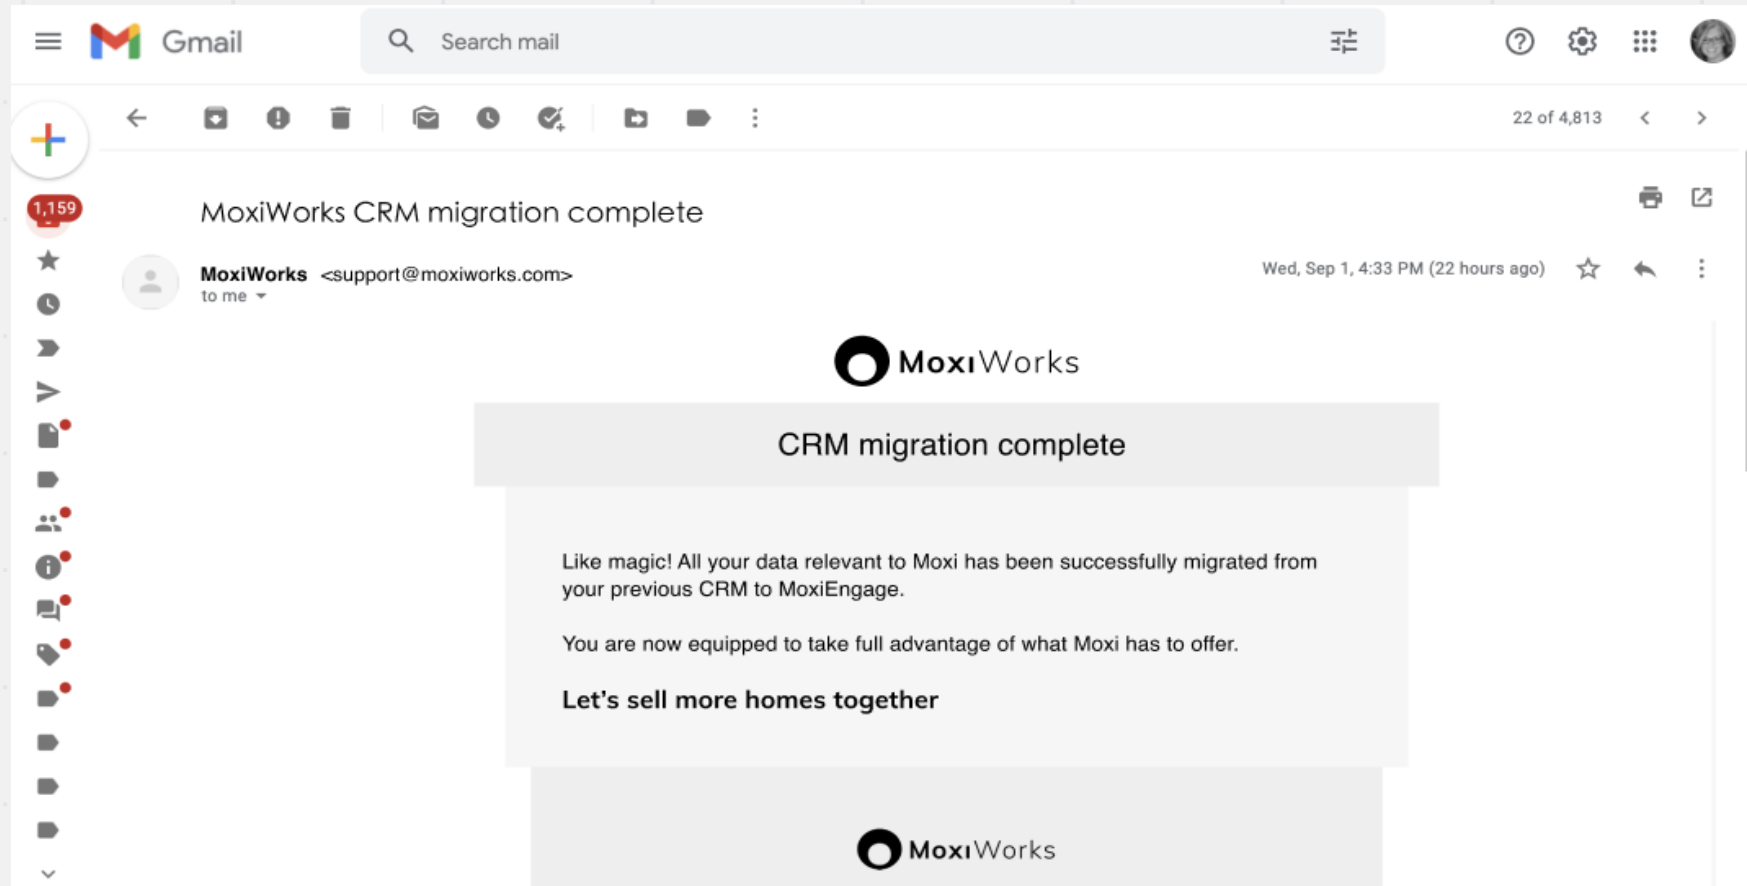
Gmail

Search mail

1,159

22 of 4,813

MoxiWorks CRM migration complete

MoxiWorks <support@moxiworks.com>
to me

Wed, Sep 1, 4:33 PM (22 hours ago)

MoxiWorks

CRM migration complete

Like magic! All your data relevant to Moxi has been successfully migrated from your previous CRM to MoxiEngage.

You are now equipped to take full advantage of what Moxi has to offer.

Let's sell more homes together

MoxiWorks